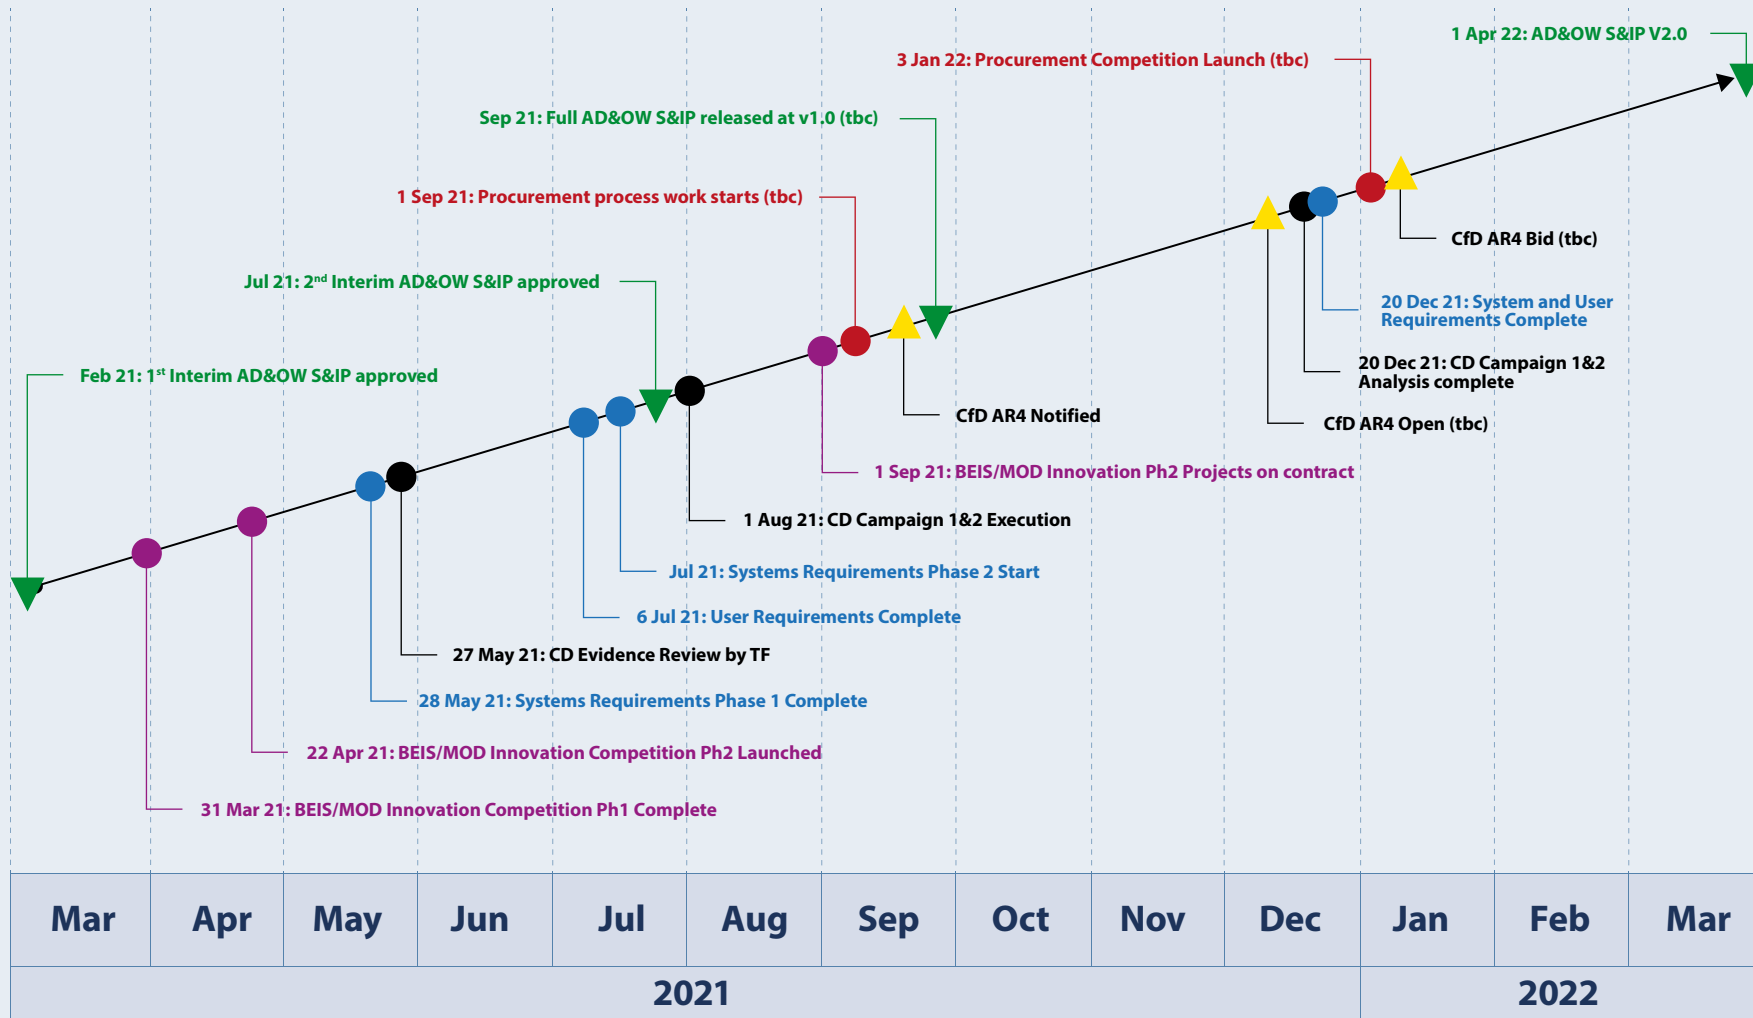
1 Apr 22: AD&OW S&IP V2.0

3 Jan 22: Procurement Competition Launch (tbc)

Sep 21: Full AD&OW S&IP released at v1.0 (tbc)

1 Sep 21: Procurement process work starts (tbc)

Jul 21: 2$^{nd}$ Interim AD&OW S&IP approved

Feb 21: 1$^{st}$ Interim AD&OW S&IP approved

CfD AR4 Bid (tbc)

20 Dec 21: System and User Requirements Complete

20 Dec 21: CD Campaign 1&2 Analysis complete

CfD AR4 Notified

CfD AR4 Open (tbc)

1 Sep 21: BEIS/MOD Innovation Ph2 Projects on contract

1 Aug 21: CD Campaign 1&2 Execution

Jul 21: Systems Requirements Phase 2 Start

6 Jul 21: User Requirements Complete

27 May 21: CD Evidence Review by TF

28 May 21: Systems Requirements Phase 1 Complete

22 Apr 21: BEIS/MOD Innovation Competition Ph2 Launched

31 Mar 21: BEIS/MOD Innovation Competition Ph1 Complete

| Mar | Apr | May | Jun | Jul | Aug | Sep | Oct | Nov | Dec | Jan | Feb | Mar |
|---|---|---|---|---|---|---|---|---|---|---|---|---|

2021

2022